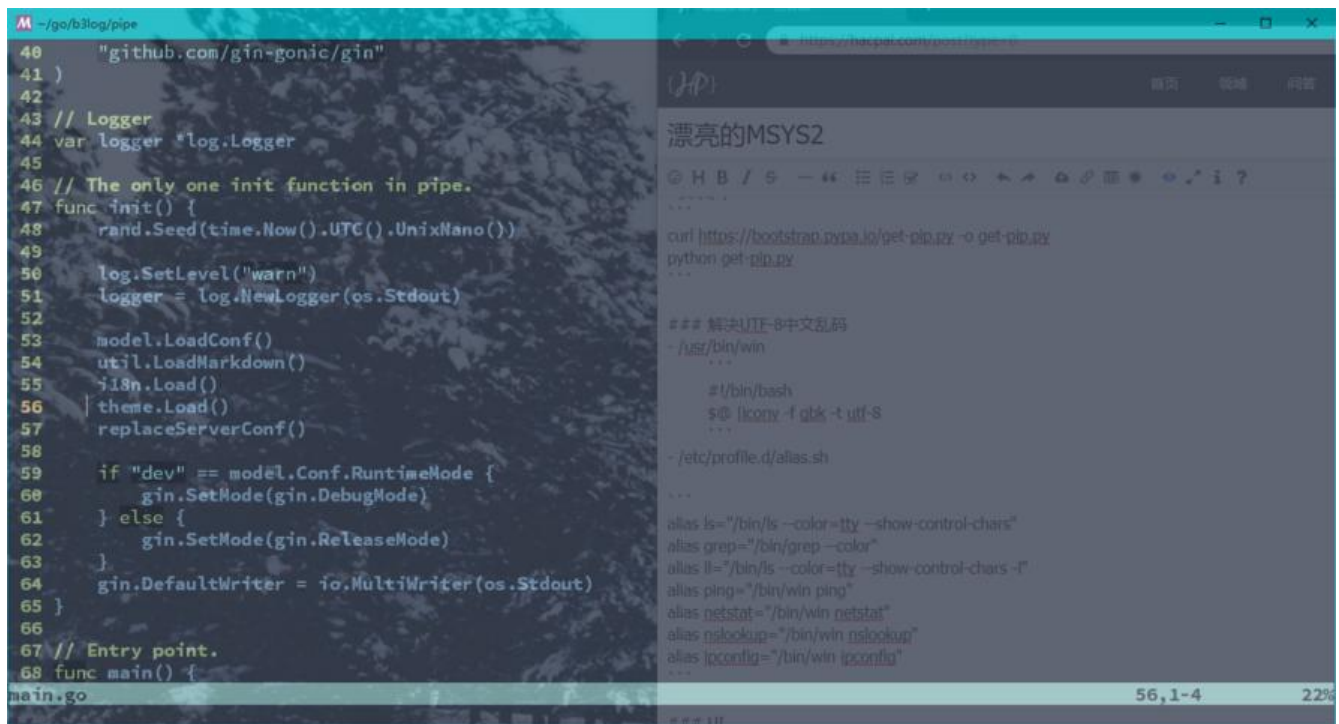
~/go/b3log/pipe

40 "github.com/gin-gonic/gin"
41 )
42
43 // Logger
44 var logger *log.Logger
45
46 // The only one init function in pipe.
47 func init() {
48 rand.Seed(time.Now().UTC().UnixNano())
49
50 log.SetLevel("warn")
51 logger = log.NewLogger(os.Stdout)
52
53 model.LoadConf()
54 util.LoadMarkdown()
55 i18n.Load()
56 theme.Load()
57 replaceServerConf()
58
59 if "dev" == model.Conf.RuntimeMode {
60 gin.SetMode(gin.DebugMode)
61 } else {
62 gin.SetMode(gin.ReleaseMode)
63 }
64 gin.DefaultWriter = io.MultiWriter(os.Stdout)
65 }
66
67 // Entry point.
68 func main() {
main.go 56,1-4 22%

https://hacpai.com/post/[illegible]

首页 领域 问答

漂亮的MSYS2

```

curl https://bootstrap.pypa.io/get-pip.py -o get-pip.py
python get-pip.py
```

### 解决UTF-8中文乱码
- /usr/bin/win
```
#!/bin/bash
$@ |iconv -f gbk -t utf-8
```
- /etc/profile.d/alias.sh

```
alias ls="/bin/ls --color=tty --show-control-chars"
alias grep="/bin/grep --color"
alias ll="/bin/ls --color=tty --show-control-chars -l"
alias ping="/bin/win ping"
alias netstat="/bin/win netstat"
alias nslookup="/bin/win nslookup"
alias ipconfig="/bin/win ipconfig"
```